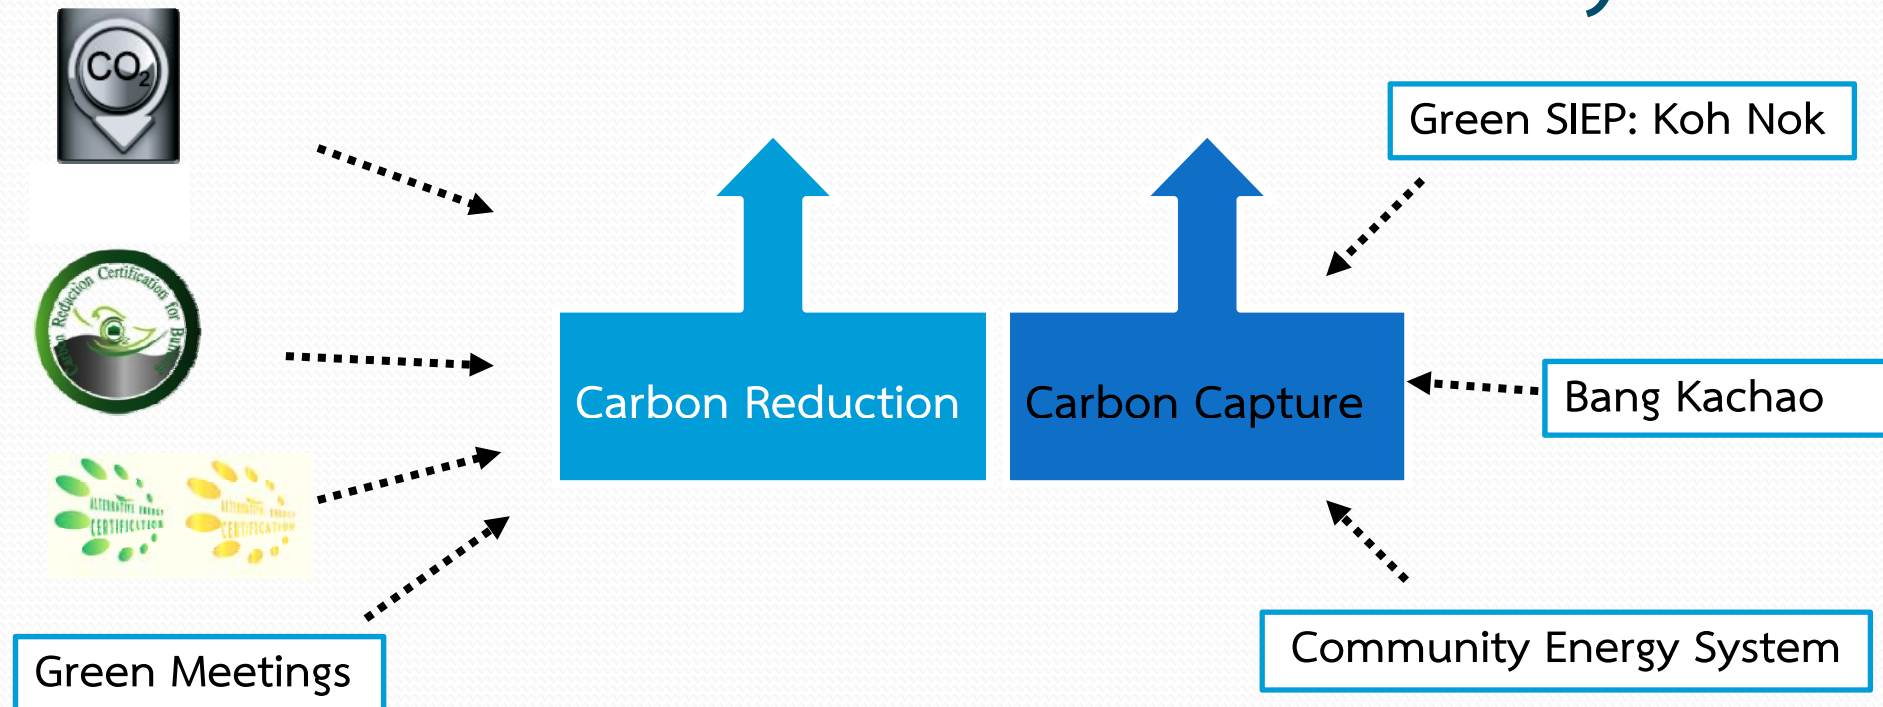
$CO_2$

Carbon Reduction Certification for Buildings

ALTERNATIVE ENERGY CERTIFICATION

ALTERNATIVE ENERGY CERTIFICATION

Green Meetings

Carbon Reduction

Carbon Capture

Green SIEP: Koh Nok

Bang Kachao

Community Energy System